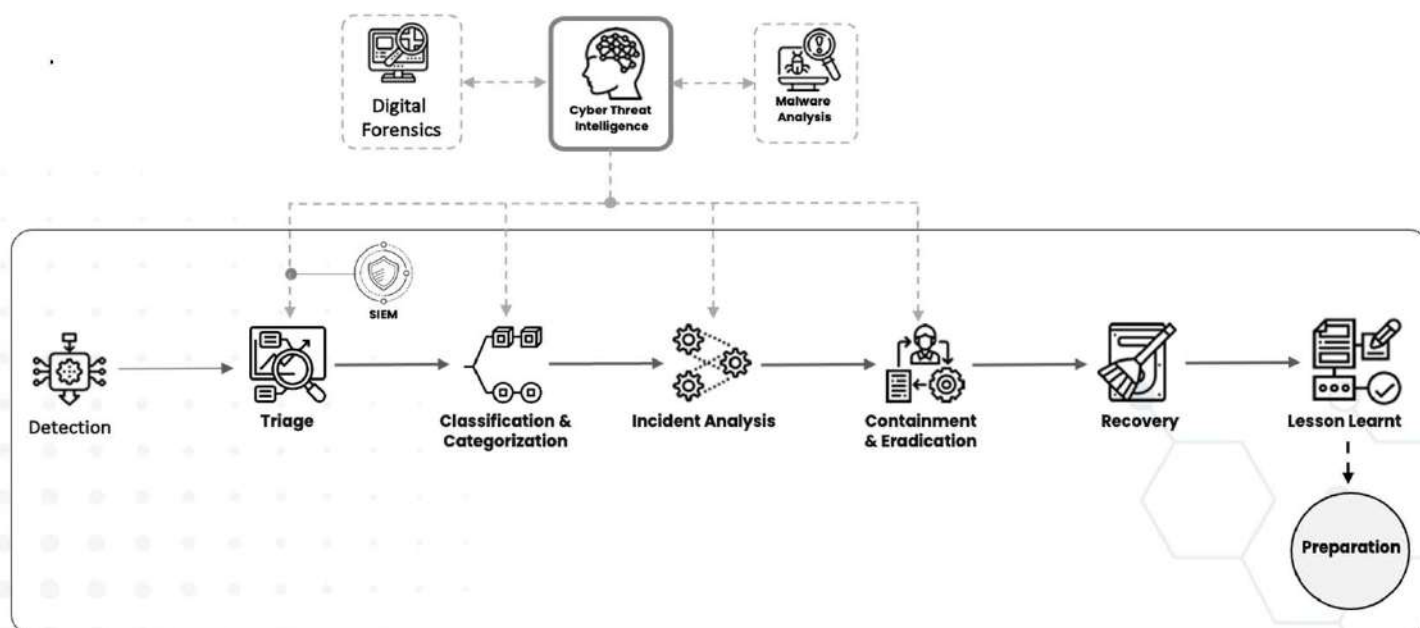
Digital Forensics

Cyber Threat Intelligence

Malware Analysis

SIEM

Detection

Triage

Classification & Categorization

Incident Analysis

Containment & Eradication

Recovery

Lesson Learnt

Preparation